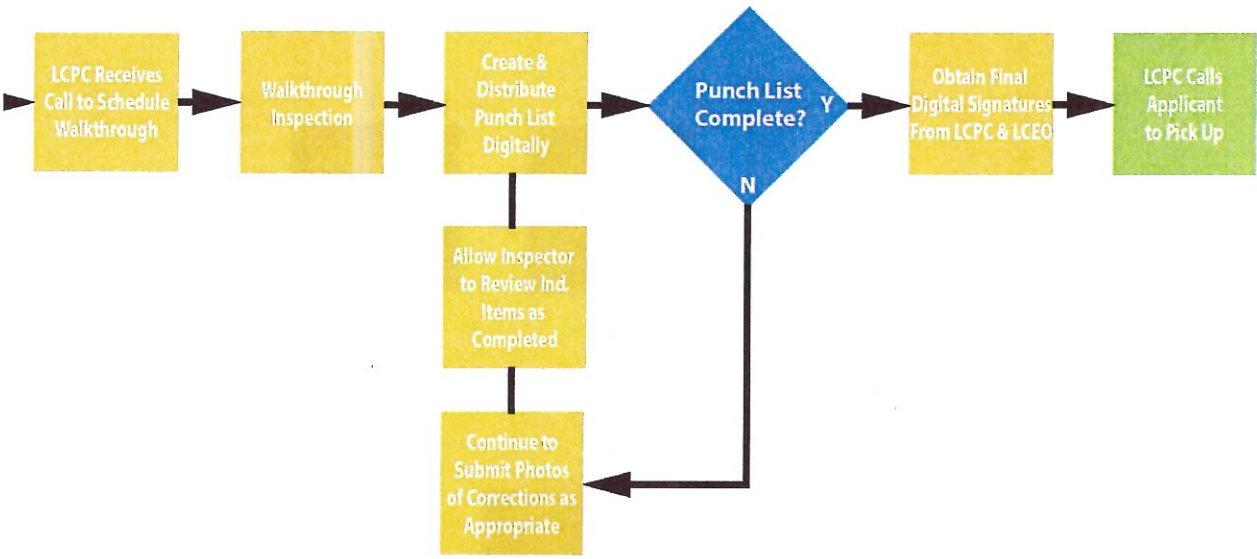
LCPC Receives Call to Schedule Walkthrough

Walkthrough Inspection

Create & Distribute Punch List Digitally

Punch List Complete?

Y

N

Obtain Final Digital Signatures From LCPC & LCEO

LCPC Calls Applicant to Pick Up

Allow Inspector to Review Ind. Items as Completed

Continue to Submit Photos of Corrections as Appropriate